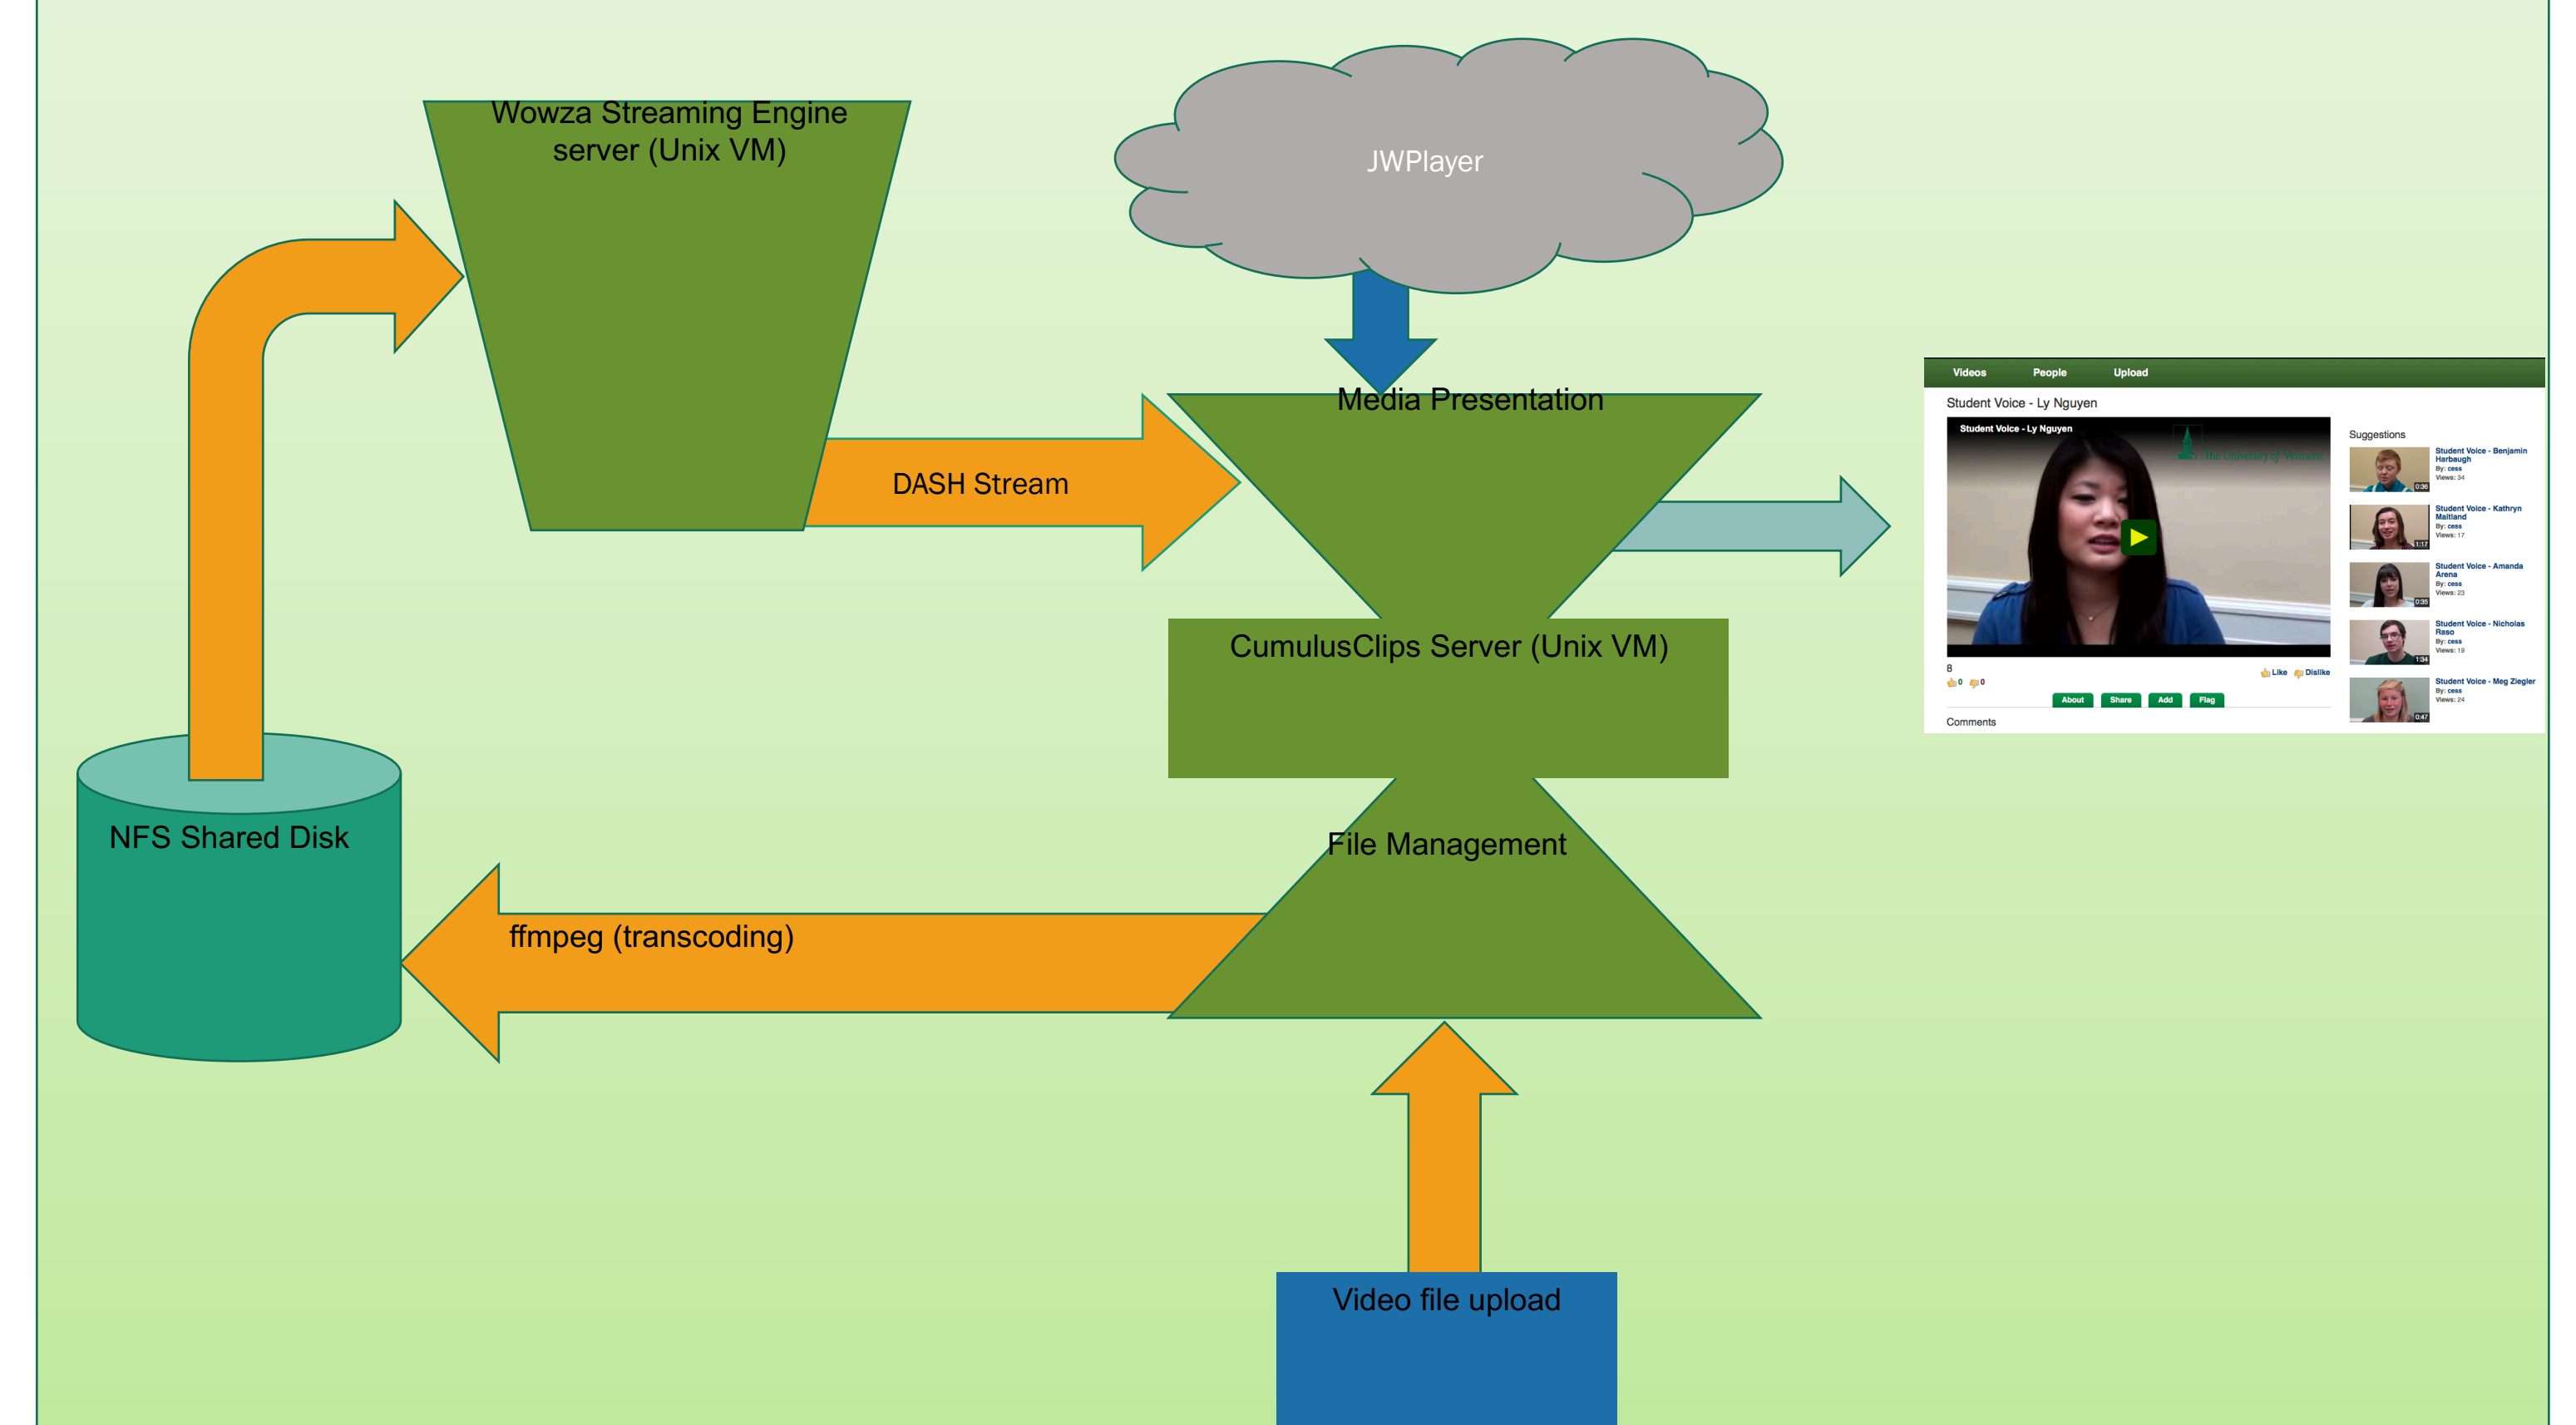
Wowza Streaming Engine server (Unix VM)

JWPlayer

Media Presentation

DASH Stream

CumulusClips Server (Unix VM)

NFS Shared Disk

File Management

ffmpeg (transcoding)

Video file upload

Videos People Upload

Student Voice - Ly Nguyen

Student Voice - Ly Nguyen

The University of Vermont

8

0 0

Like Dislike

About Share Add Flag

Comments

Suggestions

Student Voice - Benjamin Harbaugh
By: cess
Views: 34
0:36

Student Voice - Kathryn Maitland
By: cess
Views: 17
1:17

Student Voice - Amanda Arena
By: cess
Views: 23
0:35

Student Voice - Nicholas Raso
By: cess
Views: 19
1:34

Student Voice - Meg Ziegler
By: cess
Views: 24
0:47